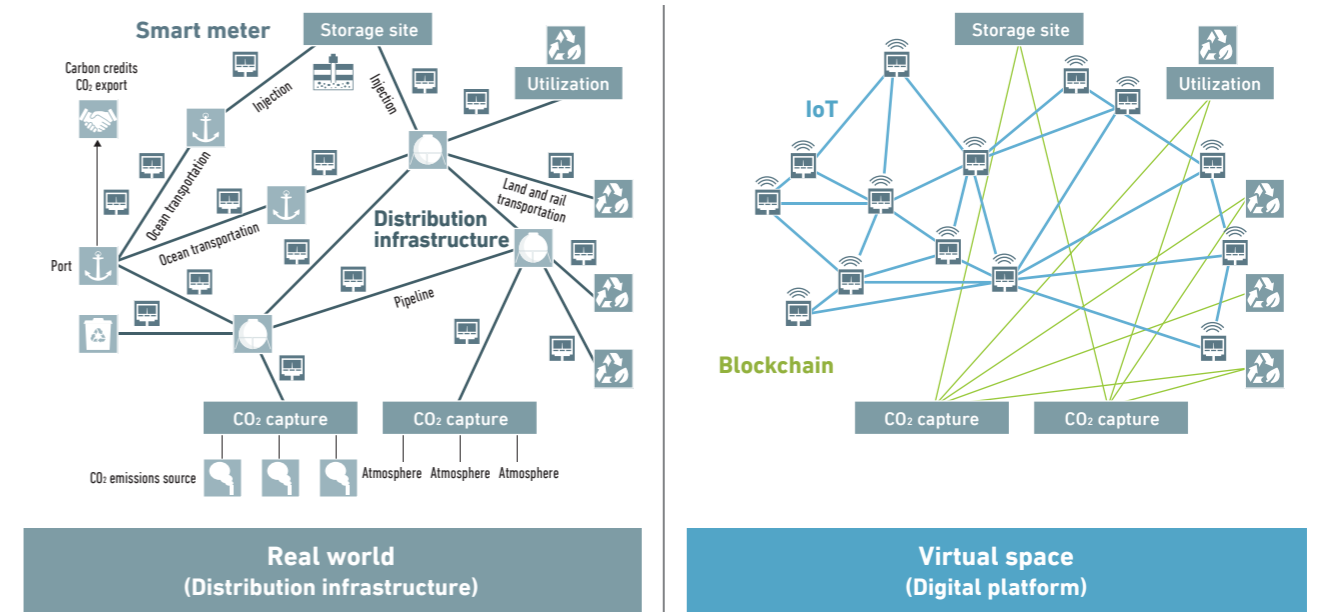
Smart meter

Storage site

Carbon credits
$CO_2$ export

Utilization

Injection

Injection

Ocean transportation

Ocean transportation

Land and rail transportation

Distribution infrastructure

Port

Pipeline

$CO_2$ capture

$CO_2$ capture

$CO_2$ emissions source

Atmosphere

Atmosphere

Atmosphere

Storage site

Utilization

IoT

Blockchain

$CO_2$ capture

$CO_2$ capture

Real world
(Distribution infrastructure)

Virtual space
(Digital platform)